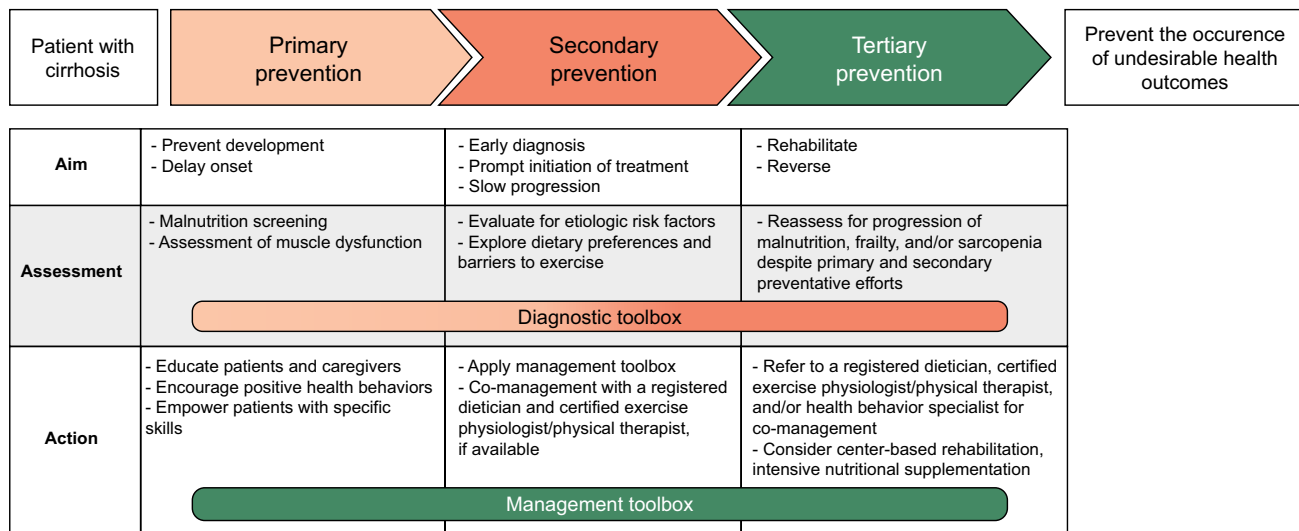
Patient with cirrhosis

Primary prevention

Secondary prevention

Tertiary prevention

Prevent the occurence of undesirable health outcomes

| | | | |
|---|---|---|---|
| **Aim** | - Prevent development<br>- Delay onset | - Early diagnosis<br>- Prompt initiation of treatment<br>- Slow progression | - Rehabilitate<br>- Reverse |
| **Assessment** | - Malnutrition screening<br>- Assessment of muscle dysfunction | - Evaluate for etiologic risk factors<br>- Explore dietary preferences and barriers to exercise | - Reassess for progression of malnutrition, frailty, and/or sarcopenia despite primary and secondary preventative efforts |
| **Action** | - Educate patients and caregivers<br>- Encourage positive health behaviors<br>- Empower patients with specific skills | - Apply management toolbox<br>- Co-management with a registered dietician and certified exercise physiologist/physical therapist, if available | - Refer to a registered dietician, certified exercise physiologist/physical therapist, and/or health behavior specialist for co-management<br>- Consider center-based rehabilitation, intensive nutritional supplementation |

Diagnostic toolbox

Management toolbox